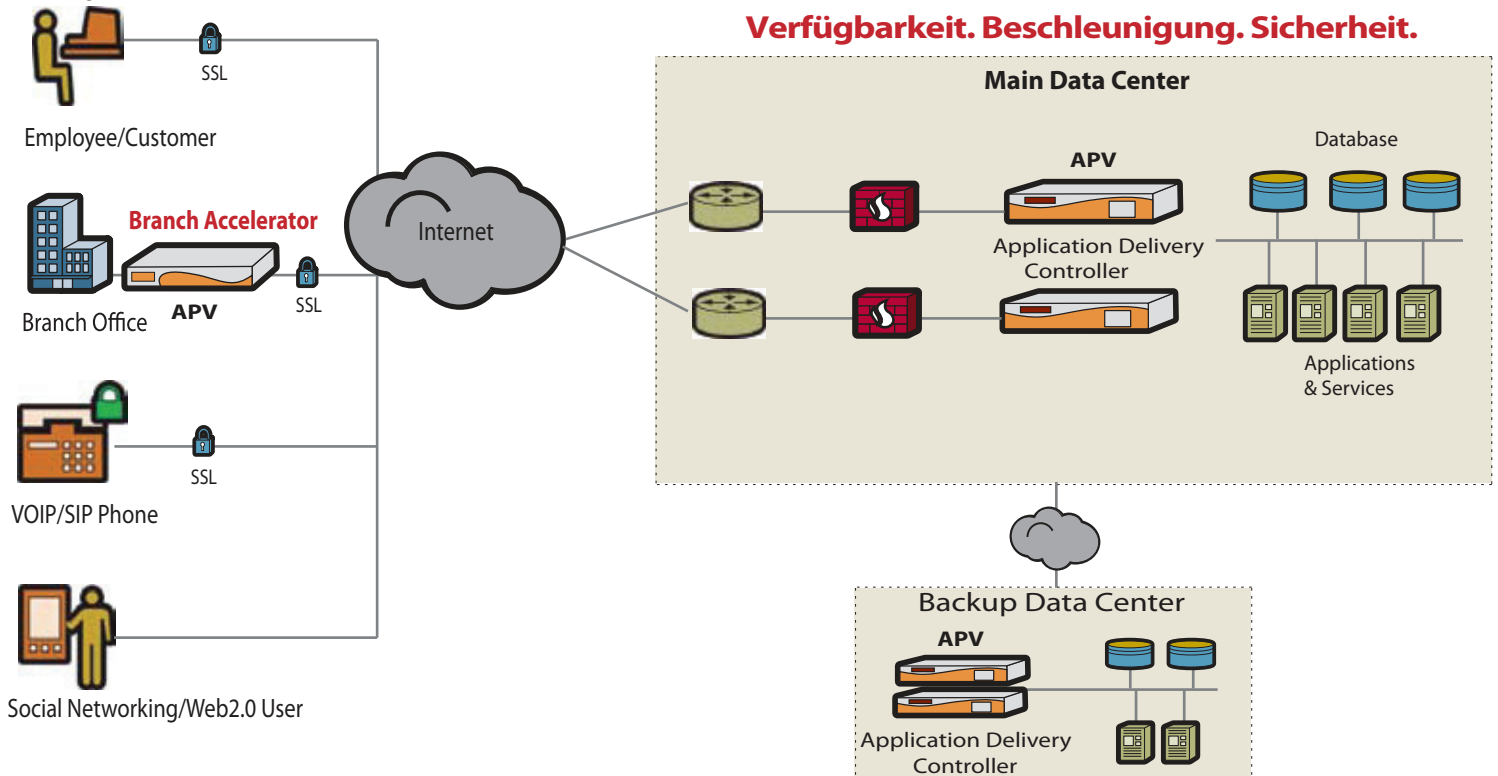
Verfügbarkeit. Beschleunigung. Sicherheit.

SSL

Employee/Customer

Branch Accelerator

APV

SSL

Branch Office

Internet

SSL

VOIP/SIP Phone

Social Networking/Web2.0 User

Main Data Center

APV

Application Delivery Controller

Database

Applications & Services

Backup Data Center

APV

Application Delivery Controller